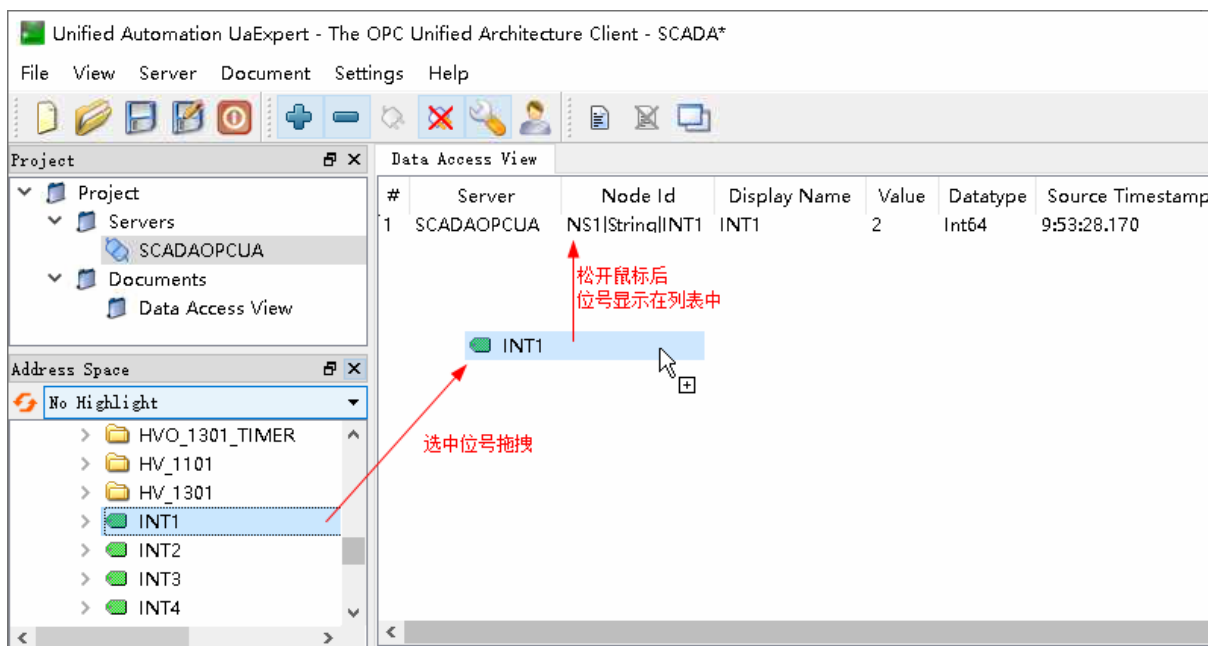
Unified Automation UaExpert - The OPC Unified Architecture Client - SCADA*

File View Server Document Settings Help

Project

Project
Servers
SCADAOPCUA
Documents
Data Access View

Address Space

No Highlight

HVO_1301_TIMER
HV_1101
HV_1301
INT1
INT2
INT3
INT4

Data Access View

| # | Server | Node Id | Display Name | Value | Datatype | Source Timestamp |
|---|---|---|---|---|---|---|
| 1 | SCADAOPCUA | NS1\|String\|INT1 | INT1 | 2 | Int64 | 9:53:28.170 |

松开鼠标后
位号显示在列表中

INT1

选中位号拖拽